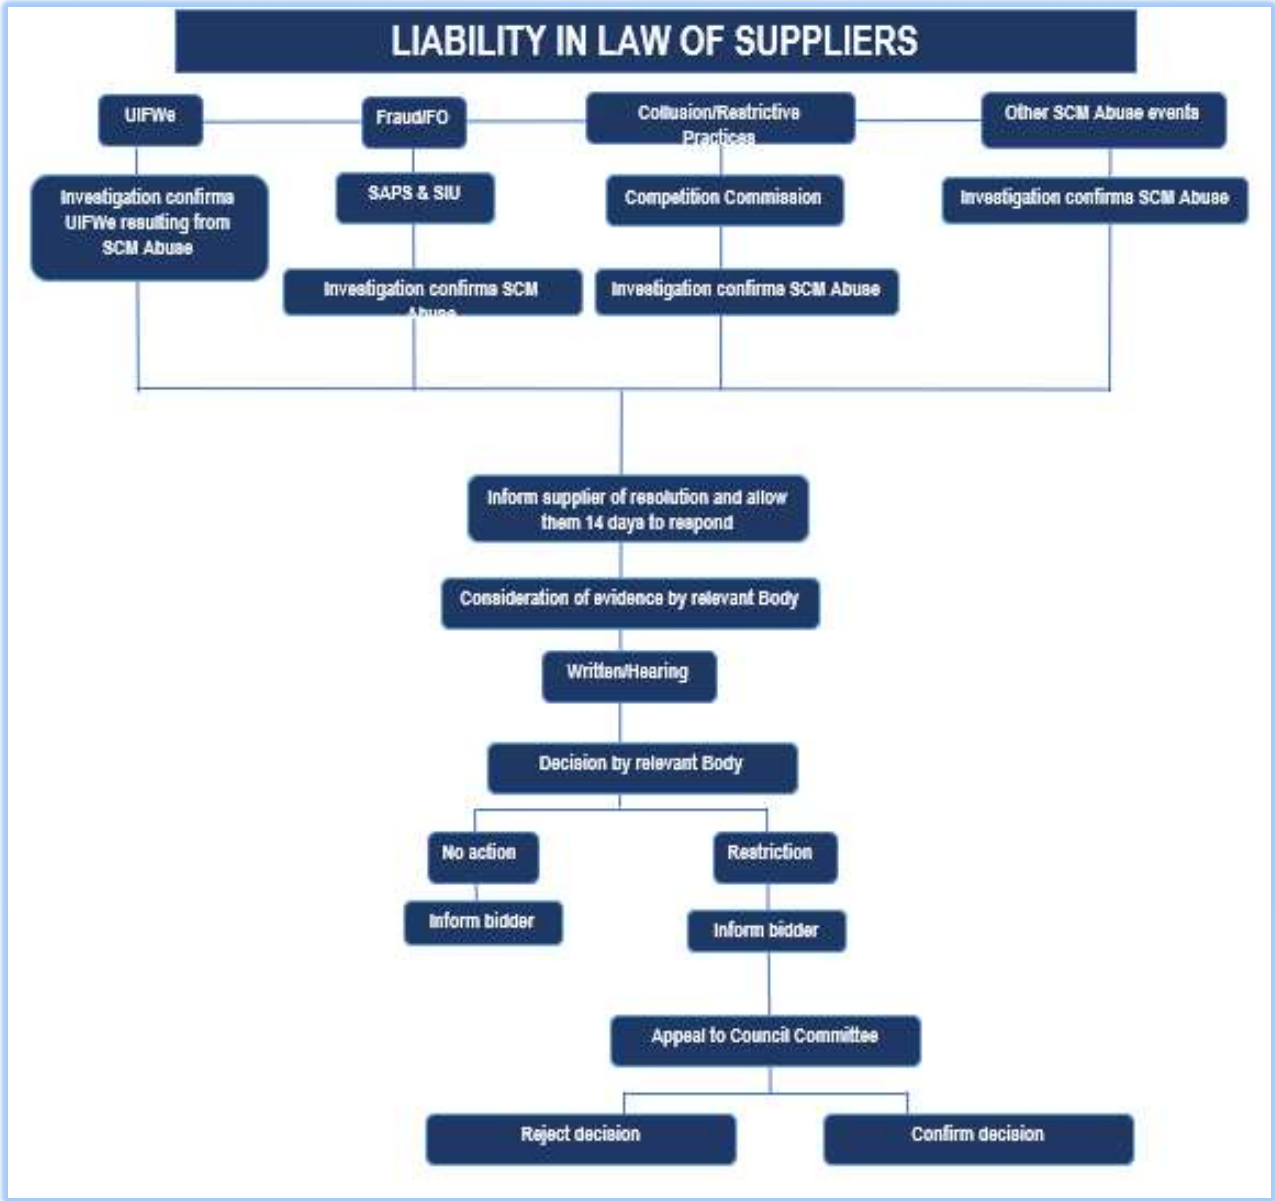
LIABILITY IN LAW OF SUPPLIERS

UIFWe

Fraud/FO

Collusion/Restrictive Practices

Other SCM Abuse events

Investigation confirms UIFWe resulting from SCM Abuse

SAPS & SIU

Competition Commission

Investigation confirms SCM Abuse

Investigation confirms SCM Abuse

Investigation confirms SCM Abuse

Inform supplier of resolution and allow them 14 days to respond

Consideration of evidence by relevant Body

Written/Hearing

Decision by relevant Body

No action

Restriction

Inform bidder

Inform bidder

Appeal to Council Committee

Reject decision

Confirm decision